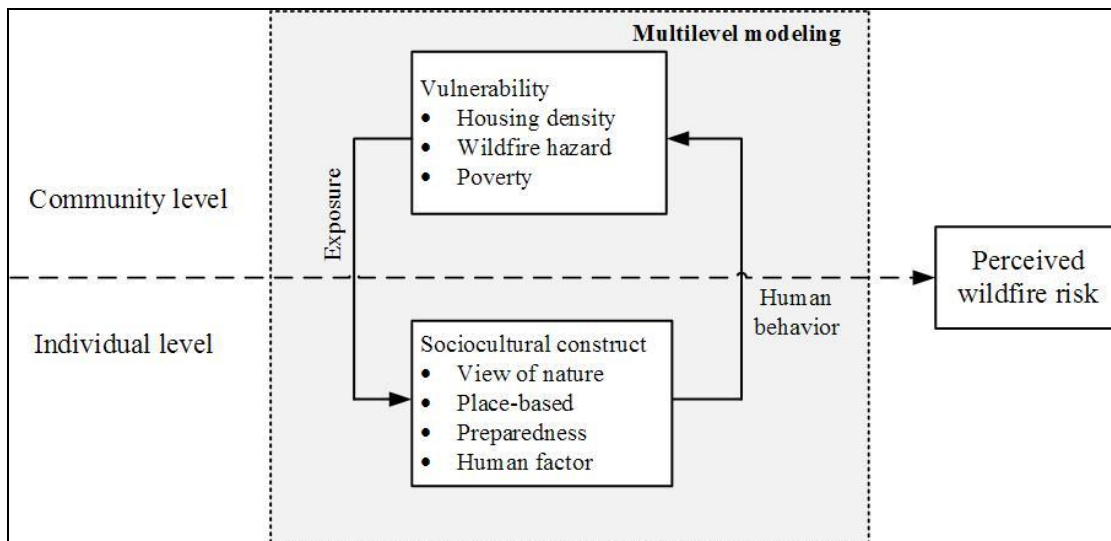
Multilevel modeling

Vulnerability
- Housing density
- Wildfire hazard
- Poverty

Community level

Exposure

Perceived wildfire risk

Human behavior

Individual level

Sociocultural construct
- View of nature
- Place-based
- Preparedness
- Human factor